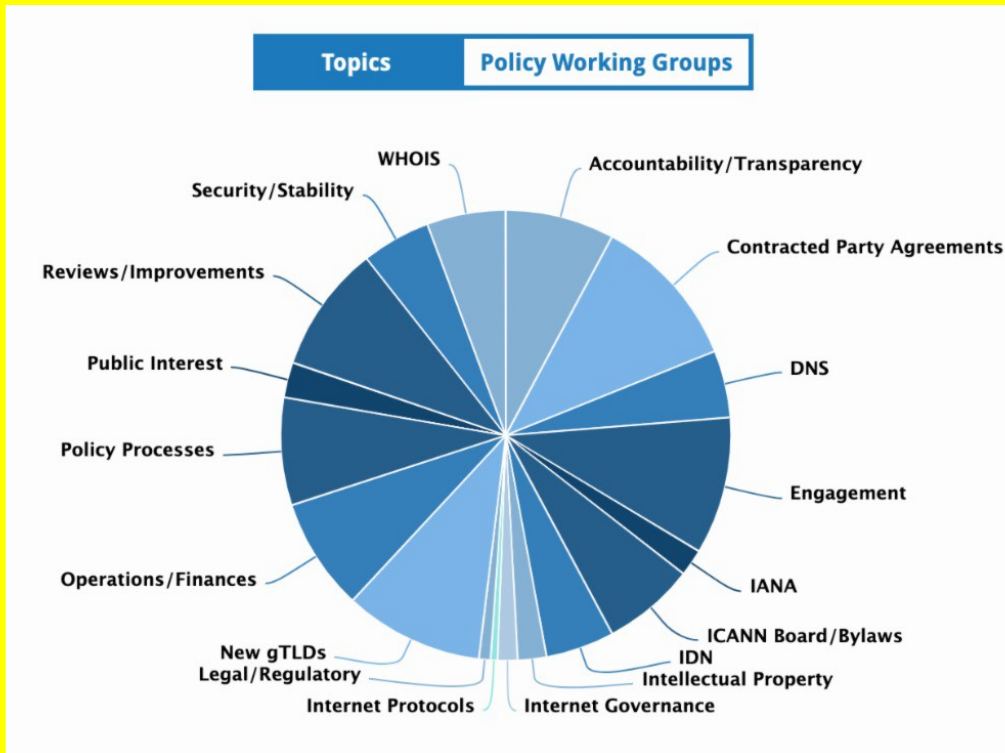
Topics
Policy Working Groups

WHOIS
Accountability/Transparency
Security/Stability
Contracted Party Agreements
Reviews/Improvements
DNS
Public Interest
Policy Processes
Engagement
IANA
Operations/Finances
ICANN Board/Bylaws
New gTLDs
IDN
Legal/Regulatory
Intellectual Property
Internet Protocols
Internet Governance